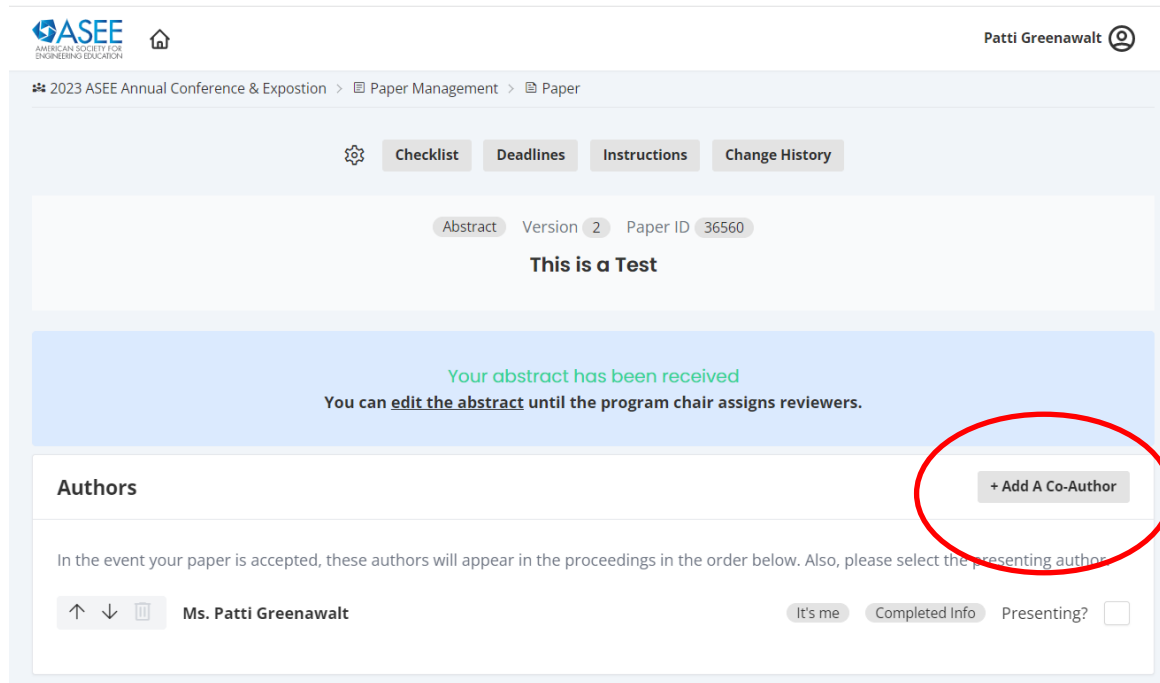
ASEE
AMERICAN SOCIETY FOR ENGINEERING EDUCATION

Patti Greenawalt

2023 ASEE Annual Conference & Expostion > Paper Management > Paper

Checklist Deadlines Instructions Change History

Abstract Version 2 Paper ID 36560

This is a Test

Your abstract has been received
You can edit the abstract until the program chair assigns reviewers.

Authors

+ Add A Co-Author

In the event your paper is accepted, these authors will appear in the proceedings in the order below. Also, please select the presenting author.

Ms. Patti Greenawalt

It's me Completed Info Presenting?